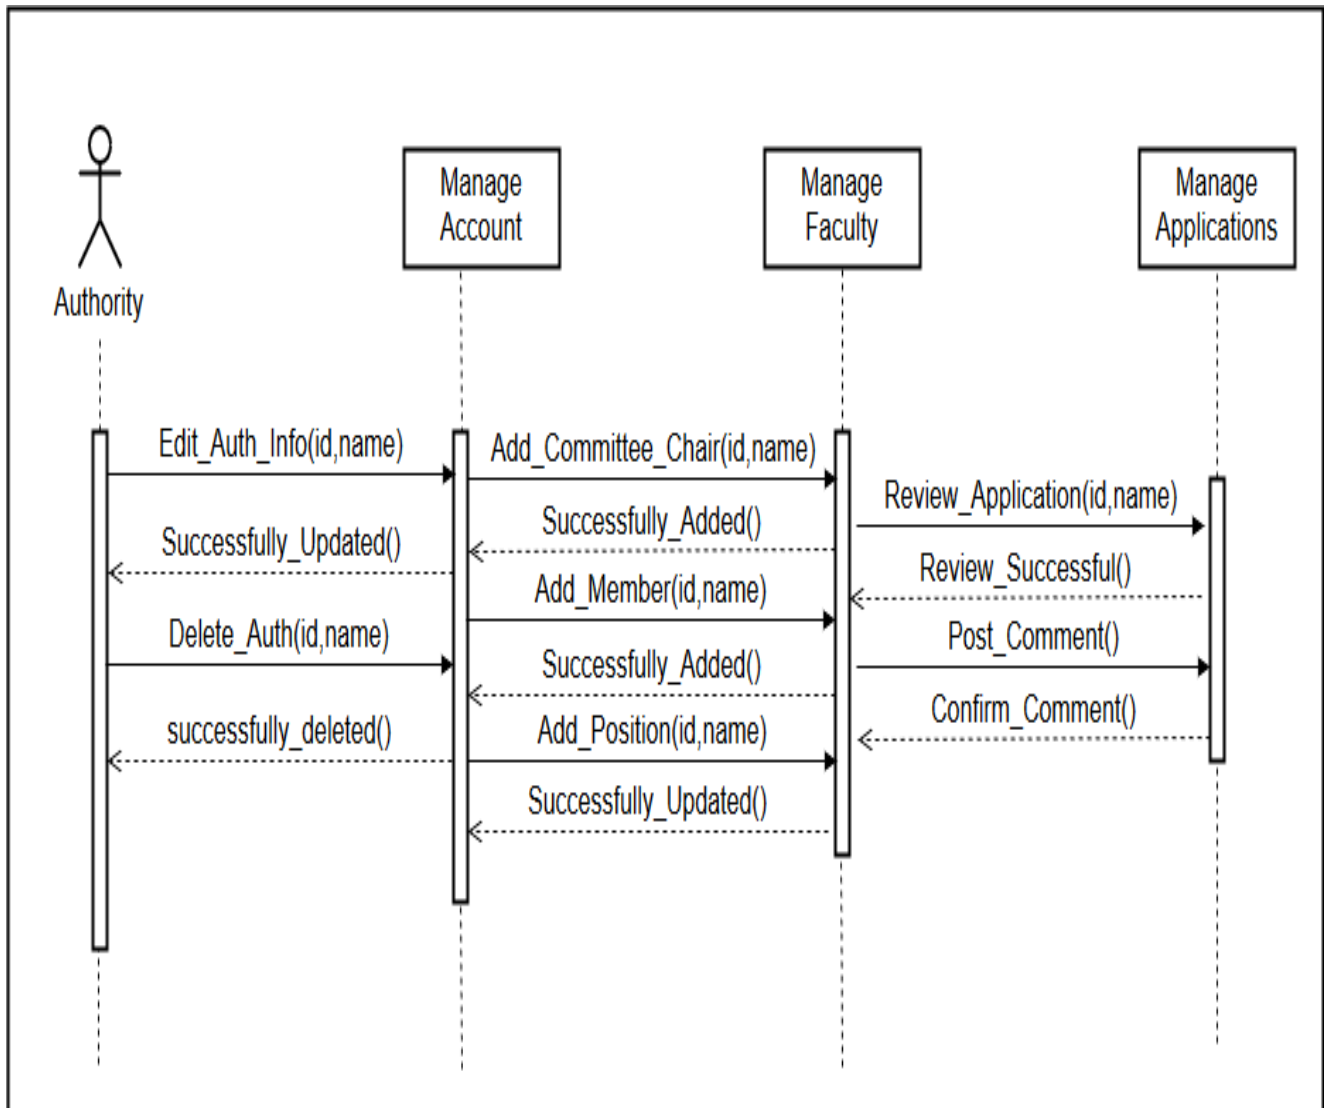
Authority

Manage Account

Manage Faculty

Manage Applications

Edit_Auth_Info(id,name)

Add_Committee_Chair(id,name)

Review_Application(id,name)

Successfully_Added()

Successfully_Updated()

Review_Successful()

Add_Member(id,name)

Delete_Auth(id,name)

Post_Comment()

Successfully_Added()

Confirm_Comment()

successfully_deleted()

Add_Position(id,name)

Successfully_Updated()